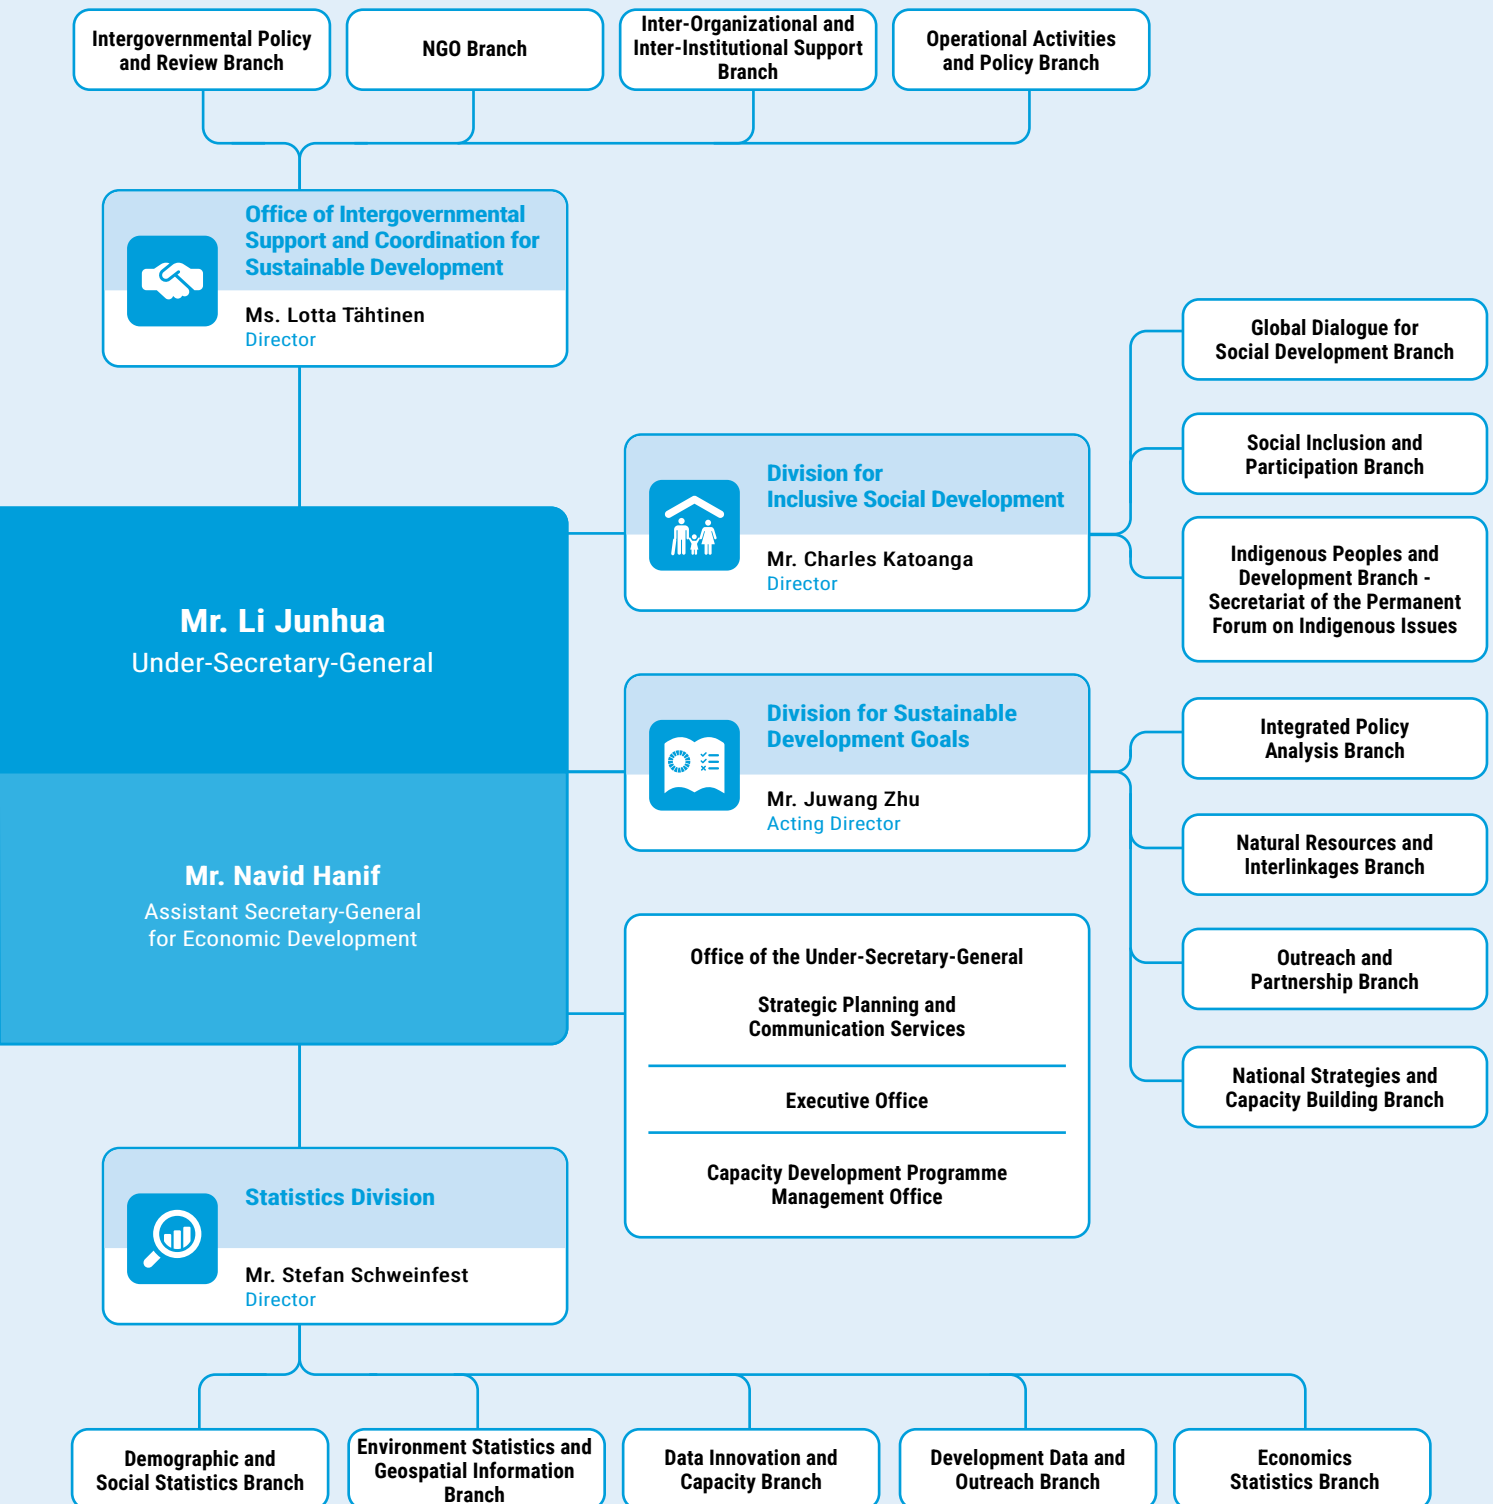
Intergovernmental Policy and Review Branch

NGO Branch

Inter-Organizational and Inter-Institutional Support Branch

Operational Activities and Policy Branch

Office of Intergovernmental Support and Coordination for Sustainable Development

Ms. Lotta Tähtinen
Director

Global Dialogue for Social Development Branch

Social Inclusion and Participation Branch

Division for Inclusive Social Development

Mr. Charles Katoanga
Director

Indigenous Peoples and Development Branch - Secretariat of the Permanent Forum on Indigenous Issues

Mr. Li Junhua
Under-Secretary-General

Division for Sustainable Development Goals

Mr. Juwang Zhu
Acting Director

Integrated Policy Analysis Branch

Natural Resources and Interlinkages Branch

Mr. Navid Hanif
Assistant Secretary-General for Economic Development

Office of the Under-Secretary-General

Strategic Planning and Communication Services

Executive Office

Capacity Development Programme Management Office

Outreach and Partnership Branch

National Strategies and Capacity Building Branch

Statistics Division

Mr. Stefan Schweinfest
Director

Demographic and Social Statistics Branch

Environment Statistics and Geospatial Information Branch

Data Innovation and Capacity Branch

Development Data and Outreach Branch

Economics Statistics Branch